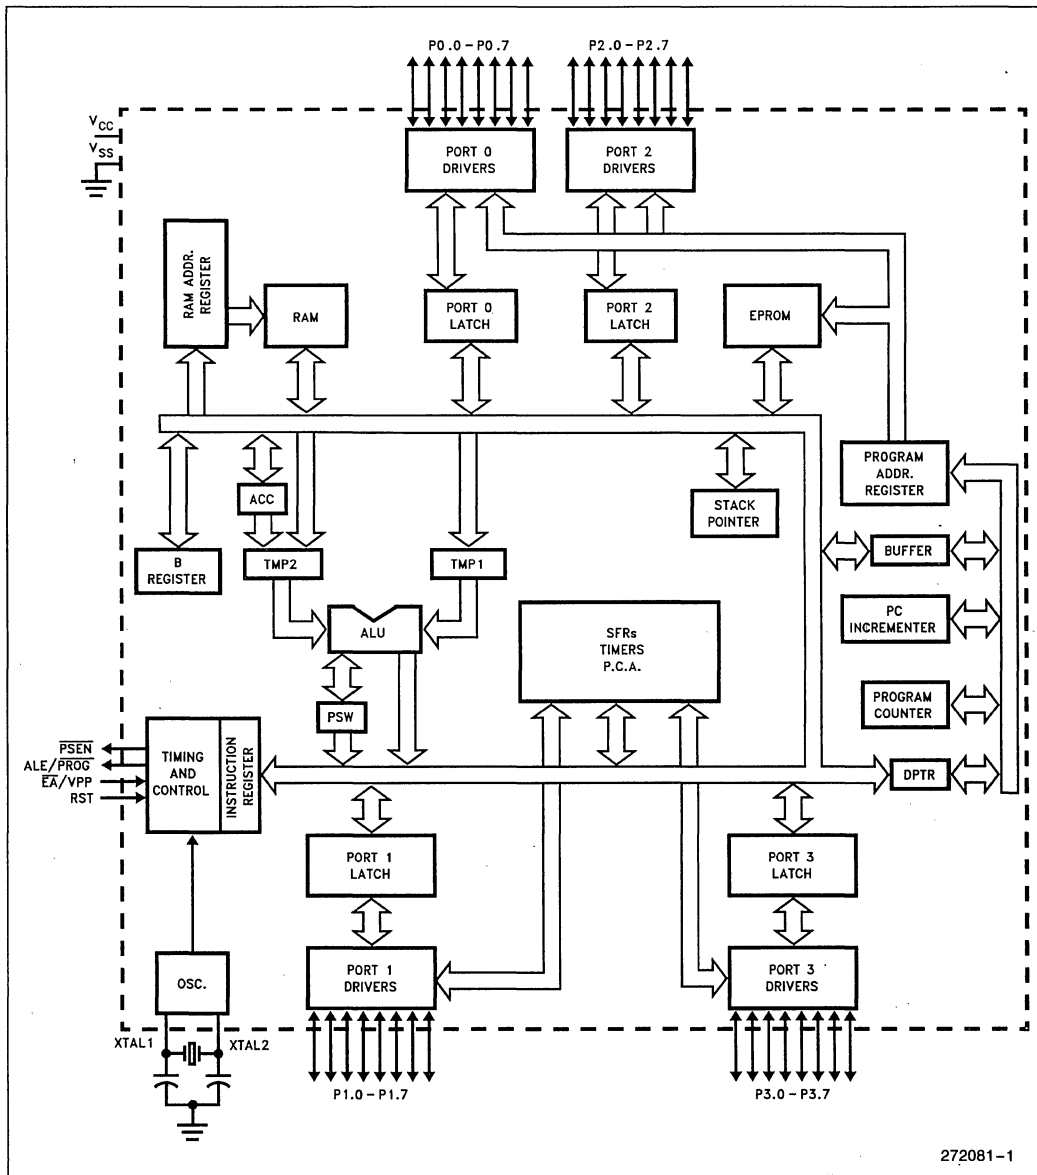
P0.0 – P0.7

P2.0 – P2.7

$V_{CC}$

$V_{SS}$

PORT 0 DRIVERS

PORT 2 DRIVERS

RAM ADDR. REGISTER

RAM

PORT 0 LATCH

PORT 2 LATCH

EPROM

PROGRAM ADDR. REGISTER

ACC

STACK POINTER

B REGISTER

TMP2

TMP1

BUFFER

ALU

SFRs TIMERS P.C.A.

PC INCREMENTER

PSW

PROGRAM COUNTER

$\overline{PSEN}$

ALE/$\overline{PROG}$

$\overline{EA}$/VPP

RST

TIMING AND CONTROL

INSTRUCTION REGISTER

DPTR

PORT 1 LATCH

PORT 3 LATCH

OSC.

PORT 1 DRIVERS

PORT 3 DRIVERS

XTAL1

XTAL2

P1.0 – P1.7

P3.0 – P3.7

272081–1